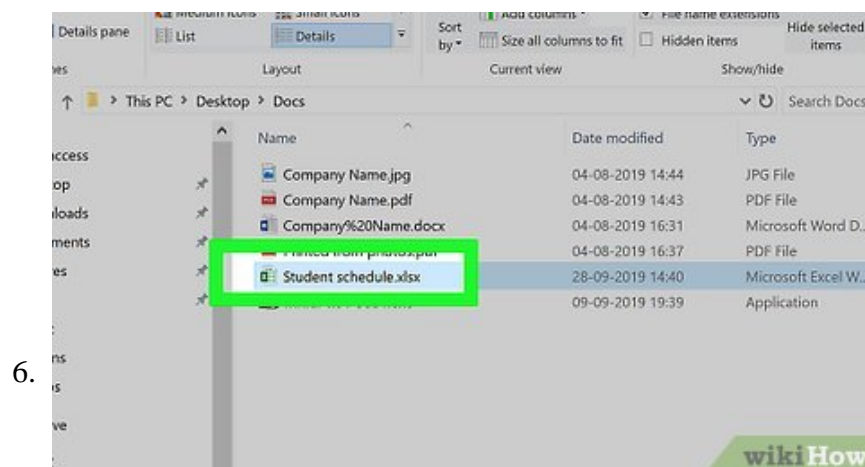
Medium icons | Small icons | Add columns | File name extensions
Details pane | List | Details | Sort by | Size all columns to fit | Hidden items | Hide selected items
es | Layout | Current view | Show/hide

This PC > Desktop > Docs | Search Docs

ccess
op
loads
ments
es

ns
s
ve

| Name | Date modified | Type |
|---|---|---|
| Company Name.jpg | 04-08-2019 14:44 | JPG File |
| Company Name.pdf | 04-08-2019 14:43 | PDF File |
| Company%20Name.docx | 04-08-2019 16:31 | Microsoft Word D... |
| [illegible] | 04-08-2019 16:37 | PDF File |
| Student schedule.xlsx | 28-09-2019 14:40 | Microsoft Excel W... |
| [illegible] | 09-09-2019 19:39 | Application |

6.

wikiHow